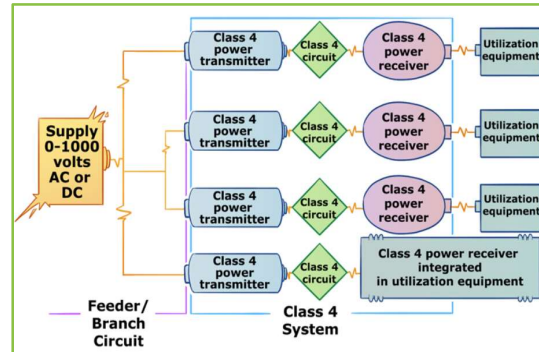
Supply 0-1000 volts AC or DC

Class 4 power transmitter
Class 4 circuit
Class 4 power receiver
Utilization equipment

Class 4 power transmitter
Class 4 circuit
Class 4 power receiver
Utilization equipment

Class 4 power transmitter
Class 4 circuit
Class 4 power receiver
Utilization equipment

Class 4 power transmitter
Class 4 circuit
Class 4 power receiver integrated in utilization equipment

Feeder/ Branch Circuit

Class 4 System